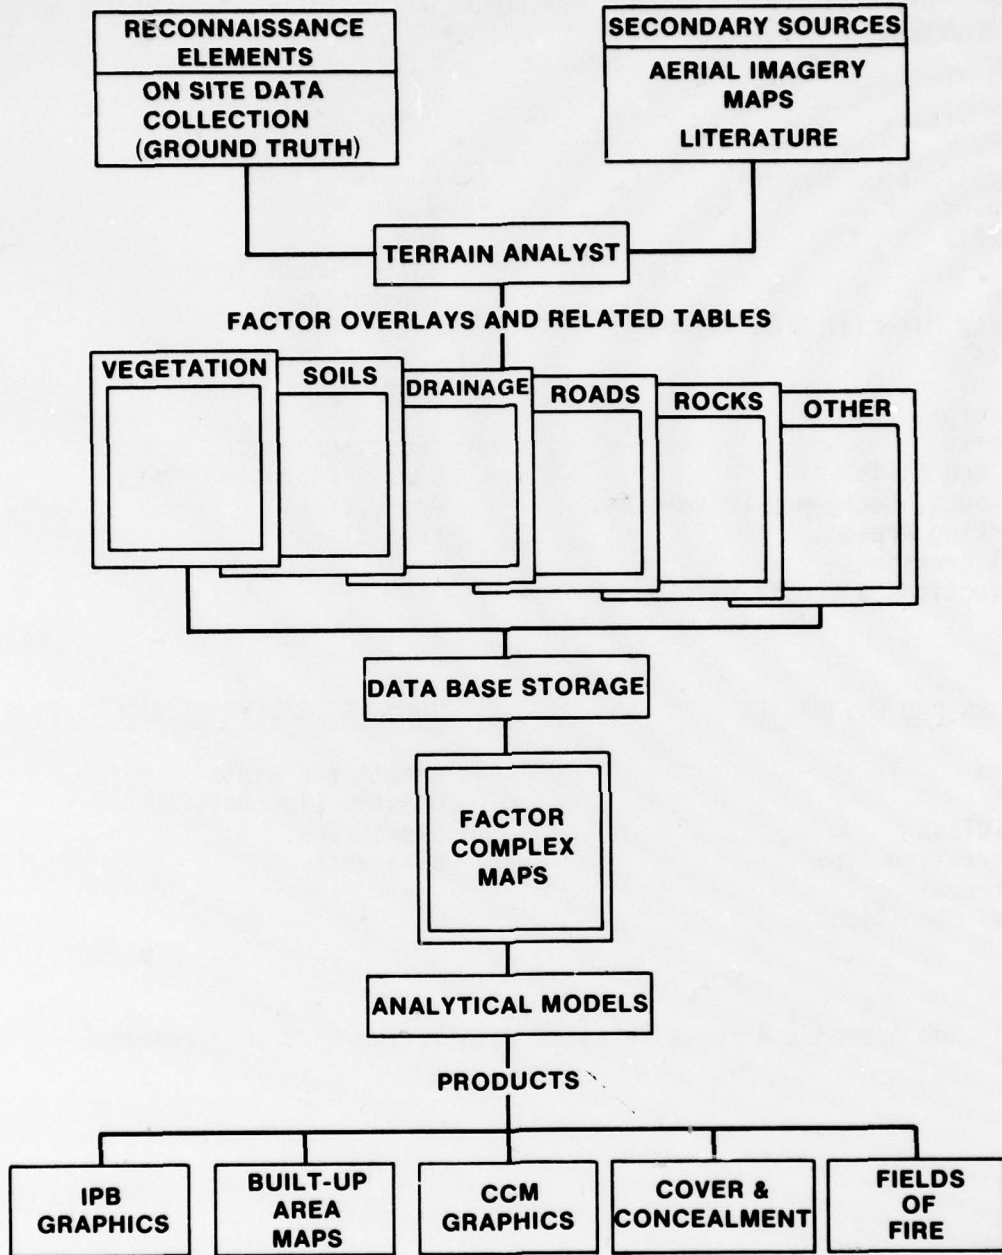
RECONNAISSANCE ELEMENTS

ON SITE DATA COLLECTION (GROUND TRUTH)

SECONDARY SOURCES

AERIAL IMAGERY MAPS LITERATURE

TERRAIN ANALYST

FACTOR OVERLAYS AND RELATED TABLES

VEGETATION

SOILS

DRAINAGE

ROADS

ROCKS

OTHER

DATA BASE STORAGE

FACTOR COMPLEX MAPS

ANALYTICAL MODELS

PRODUCTS

IPB GRAPHICS

BUILT-UP AREA MAPS

CCM GRAPHICS

COVER & CONCEALMENT

FIELDS OF FIRE